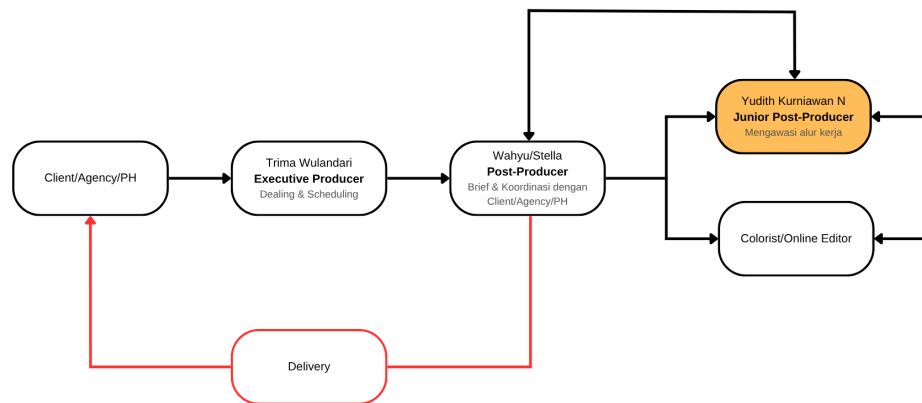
Client/Agency/PH

Trima Wulandari
**Executive Producer**
Dealing & Scheduling

Wahyu/Stella
**Post-Producer**
Brief & Koordinasi dengan Client/Agency/PH

Yudith Kurniawan N
**Junior Post-Producer**
Mengawasi alur kerja

Colorist/Online Editor

Delivery